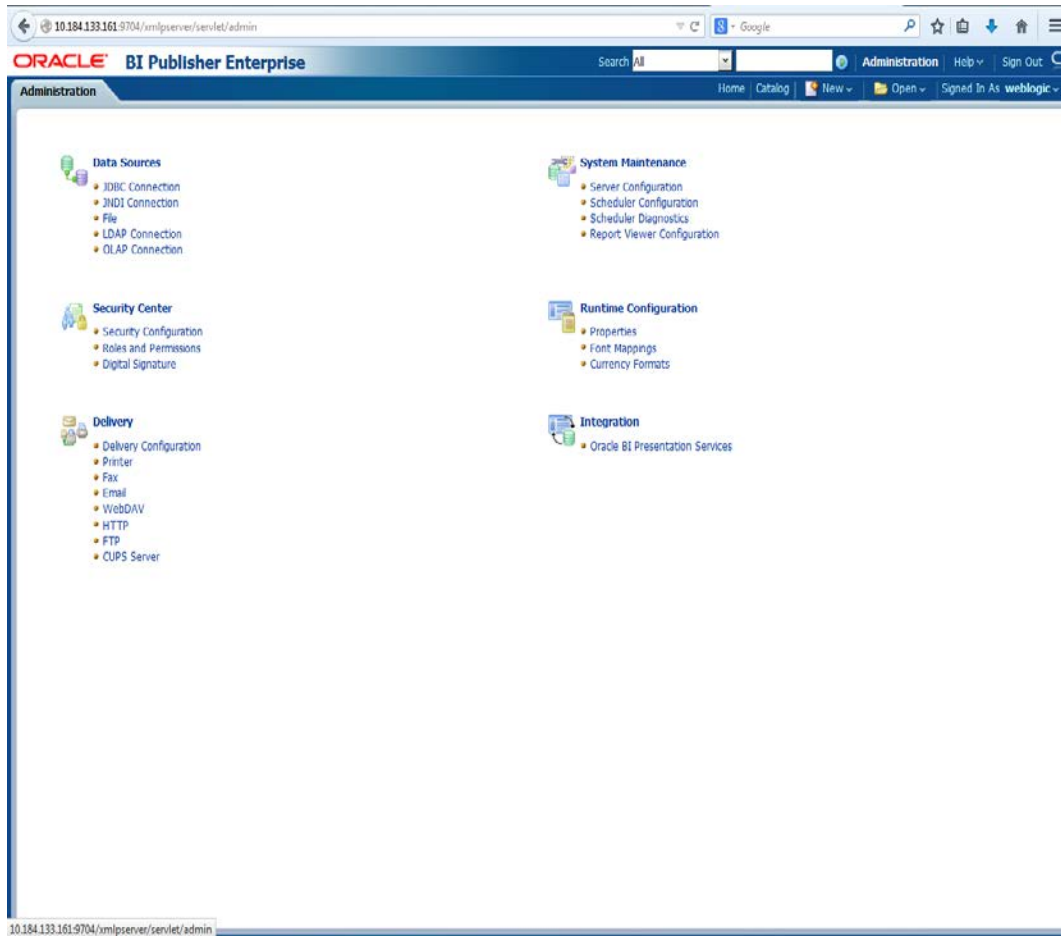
10.184.133.161:9704/xmlpserver/servlet/admin

Google

ORACLE BI Publisher Enterprise

Search All

Administration Help Sign Out

Administration

Home Catalog New Open Signed In As weblogic

Data Sources
- JDBC Connection
- JNDI Connection
- File
- LDAP Connection
- OLAP Connection

Security Center
- Security Configuration
- Roles and Permissions
- Digital Signature

Delivery
- Delivery Configuration
- Printer
- Fax
- Email
- WebDAV
- HTTP
- FTP
- CUPS Server

System Maintenance
- Server Configuration
- Scheduler Configuration
- Scheduler Diagnostics
- Report Viewer Configuration

Runtime Configuration
- Properties
- Font Mappings
- Currency Formats

Integration
- Oracle BI Presentation Services

10.184.133.161:9704/xmlpserver/servlet/admin